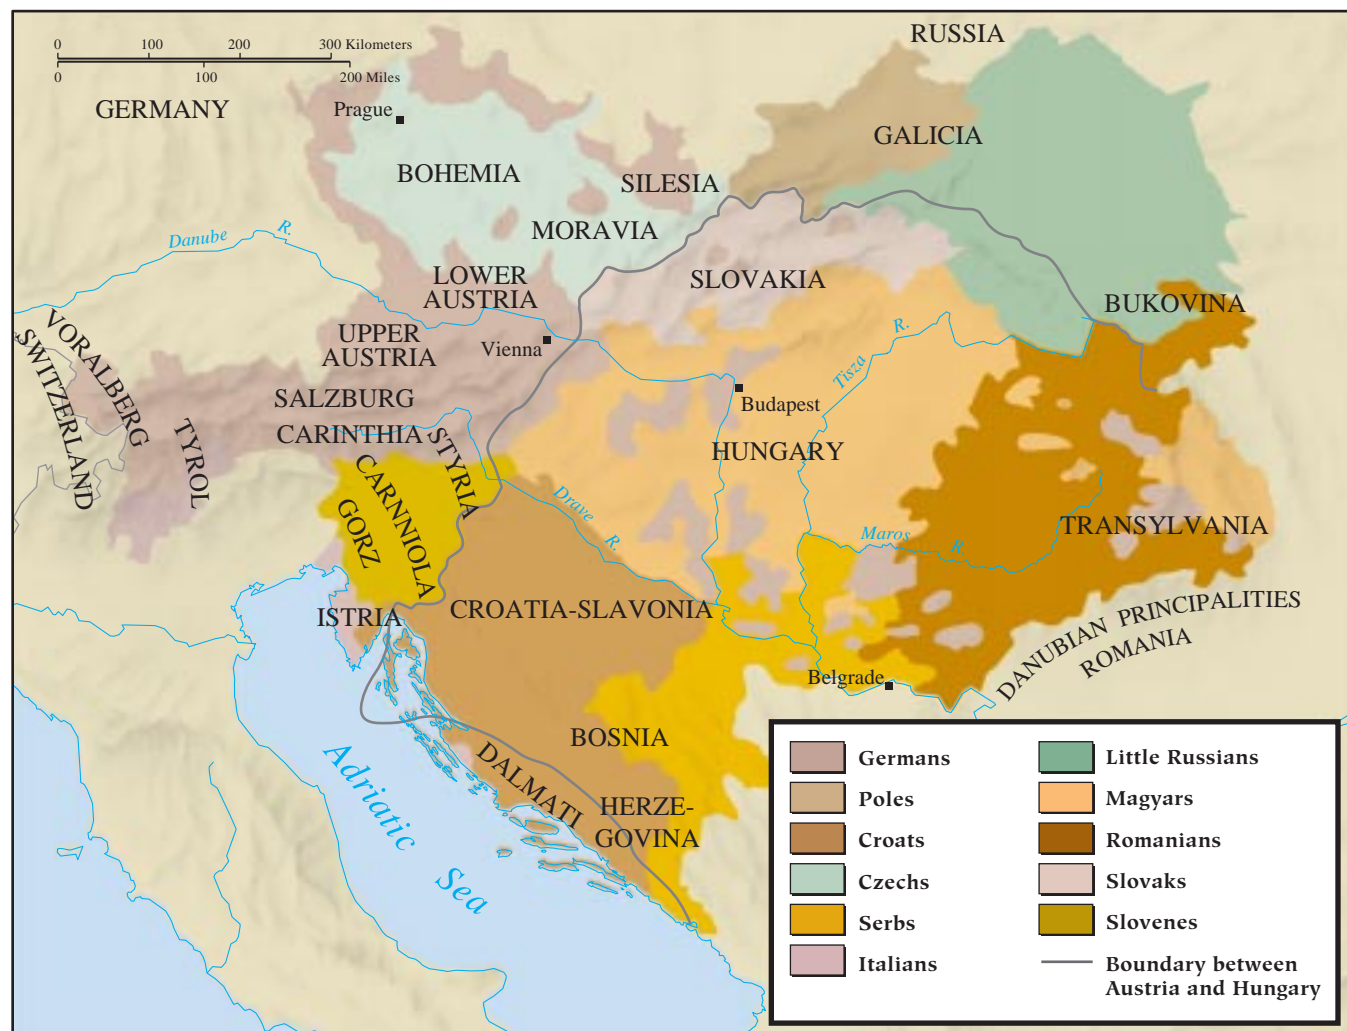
0 100 200 300 Kilometers
0 100 200 Miles

RUSSIA

GERMANY

Prague

BOHEMIA

SILESIA

GALICIA

MORAVIA

Danube R.

LOWER AUSTRIA

SLOVAKIA

BUKOVINA

UPPER AUSTRIA

Vienna

VORALBERG

SWITZERLAND

TYROL

SALZBURG

CARINTHIA

STYRIA

Tisza R.

Budapest

HUNGARY

CARNIOLA

GORZ

Drave R.

Maros R.

TRANSYLVANIA

ISTRIA

CROATIA-SLAVONIA

DANUBIAN PRINCIPALITIES

ROMANIA

Belgrade

BOSNIA

DALMATI

HERZE-GOVINA

Adriatic Sea

| | Germans | | Little Russians |
|---|---|---|---|
| | Poles | | Magyars |
| | Croats | | Romanians |
| | Czechs | | Slovaks |
| | Serbs | | Slovenes |
| | Italians | | Boundary between Austria and Hungary |